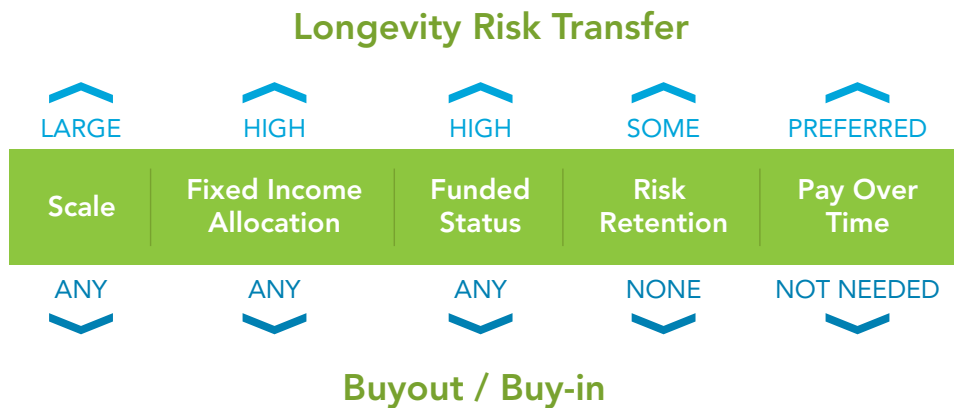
Longevity Risk Transfer

| LARGE | HIGH | HIGH | SOME | PREFERRED |
|---|---|---|---|---|
| Scale | Fixed Income Allocation | Funded Status | Risk Retention | Pay Over Time |
| ANY | ANY | ANY | NONE | NOT NEEDED |

Buyout / Buy-in